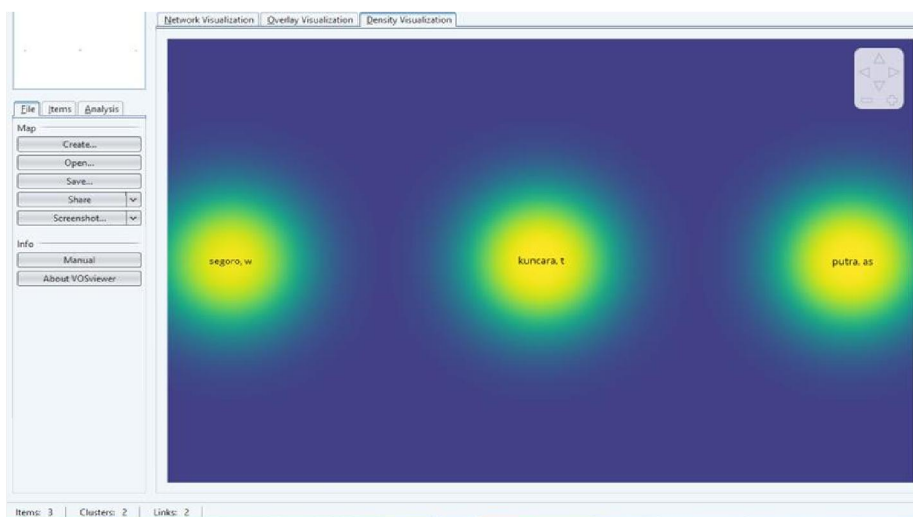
Network Visualization | Overlay Visualization | Density Visualization

File | Items | Analysis

Map

Create...

Open...

Save...

Share

Screenshot...

Info

Manual

About VOSviewer

segoro, w

kuncara, t

putra, as

Items: 3 | Clusters: 2 | Links: 2